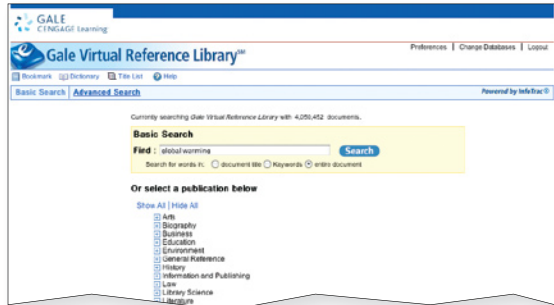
GALE
CENGAGE Learning

Gale Virtual Reference Library℠

Preferences | Change Databases | Logout

Bookmark Dictionary Title List Help

Basic Search | Advanced Search

Powered by InfoTrac®

Currently searching Gale Virtual Reference Library with 4,050,452 documents.

Basic Search

Find : global warming Search

Search for words in: document title Keywords entire document

Or select a publication below

Show All | Hide All

Arts
Biography
Business
Education
Environment
General Reference
History
Information and Publishing
Law
Library Science
Literature